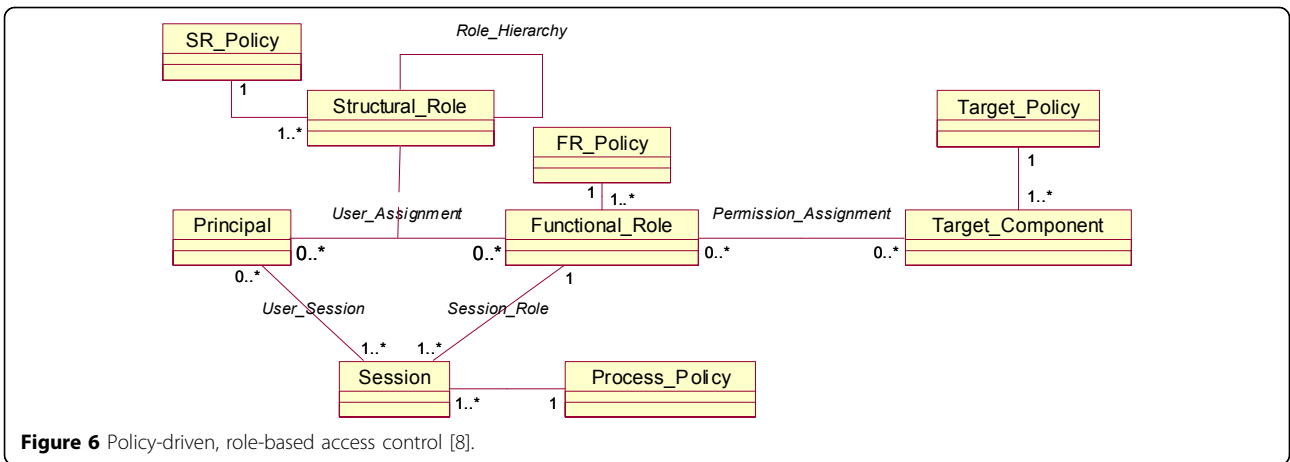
Role_Hierarchy

SR_Policy

1

1..*

Structural_Role

Target_Policy

FR_Policy

1

1

1..*

1..*

User_Assignment

Permission_Assignment

Principal

0..*

0..*

Functional_Role

0..*

0..*

Target_Component

0..*

1

User_Session

Session_Role

1..*

1..*

Session

Process_Policy

1..*

1

**Figure 6** Policy-driven, role-based access control [8].